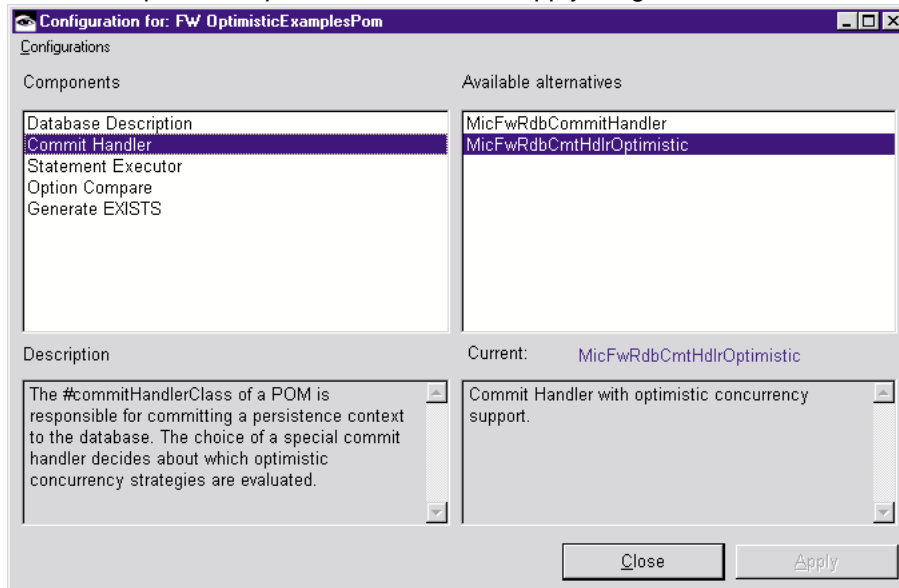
Configuration for: FW OptimisticExamplesPom

Configurations

Components

Database Description
Commit Handler
Statement Executor
Option Compare
Generate EXISTS

Available alternatives

MicFwRdbCommitHandler
MicFwRdbCmtHdlrOptimistic

Description

The #commitHandlerClass of a POM is responsible for committing a persistence context to the database. The choice of a special commit handler decides about which optimistic concurrency strategies are evaluated.

Current: MicFwRdbCmtHdlrOptimistic

Commit Handler with optimistic concurrency support.

Close

Apply